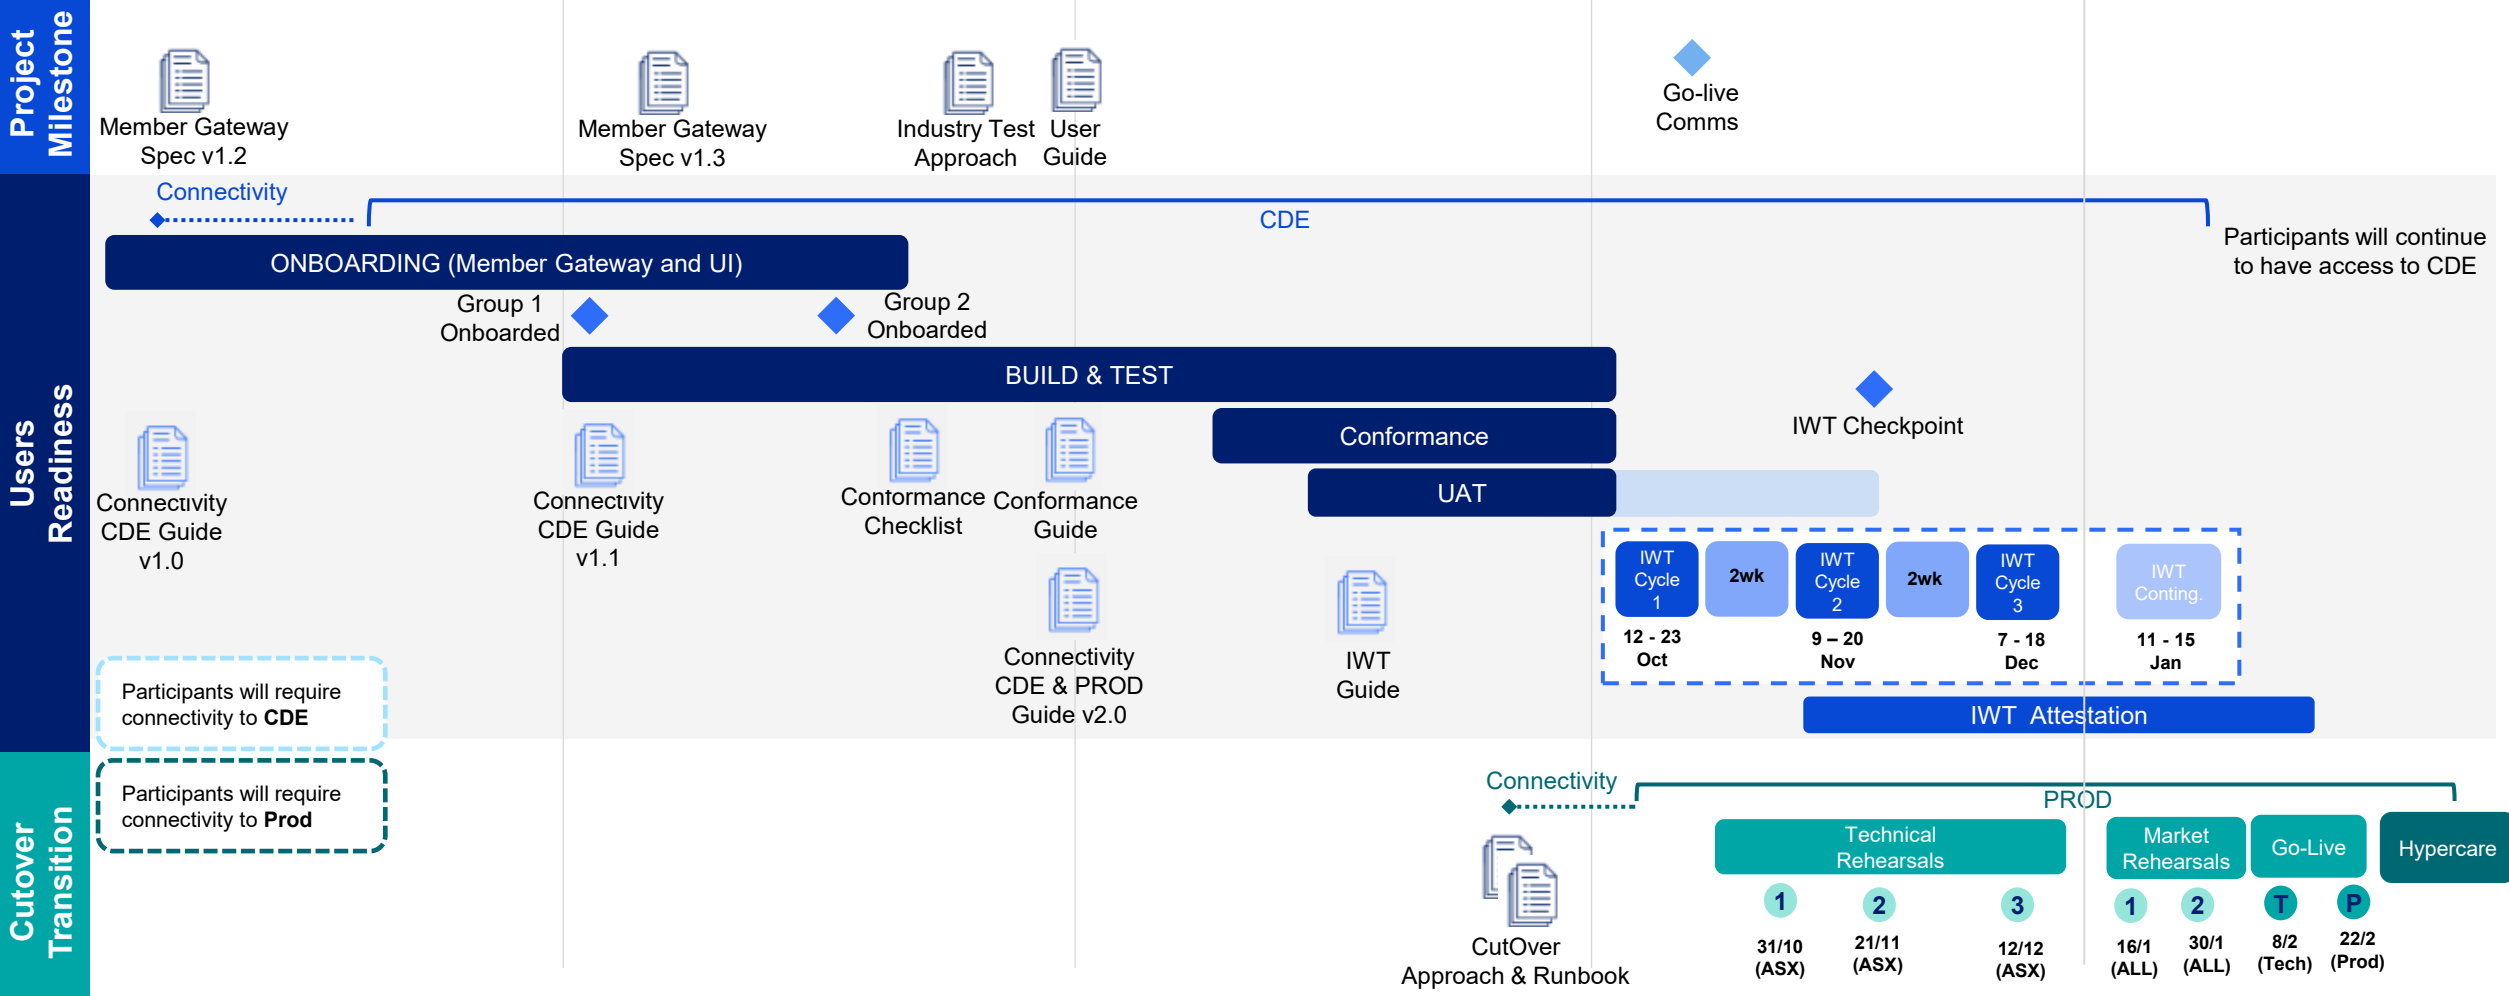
Project Milestone

Member Gateway Spec v1.2

Member Gateway Spec v1.3

Industry Test Approach

User Guide

Go-live Comms

Users Readiness

Connectivity

CDE

Participants will continue to have access to CDE

ONBOARDING (Member Gateway and UI)

Group 1 Onboarded

Group 2 Onboarded

BUILD & TEST

IWT Checkpoint

Conformance

UAT

Connectivity CDE Guide v1.0

Connectivity CDE Guide v1.1

Conformance Checklist

Conformance Guide

| IWT Cycle 1 | 2wk | IWT Cycle 2 | 2wk | IWT Cycle 3 | IWT Conting. |
|---|---|---|---|---|---|
| 12 - 23 Oct | | 9 – 20 Nov | | 7 - 18 Dec | 11 - 15 Jan |

Connectivity CDE & PROD Guide v2.0

IWT Guide

IWT Attestation

Participants will require connectivity to **CDE**

Cutover Transition

Participants will require connectivity to **Prod**

Connectivity

PROD

CutOver Approach & Runbook

Technical Rehearsals

Market Rehearsals

Go-Live

Hypercare

1 31/10 (ASX)

2 21/11 (ASX)

3 12/12 (ASX)

1 16/1 (ALL)

2 30/1 (ALL)

T 8/2 (Tech)

P 22/2 (Prod)